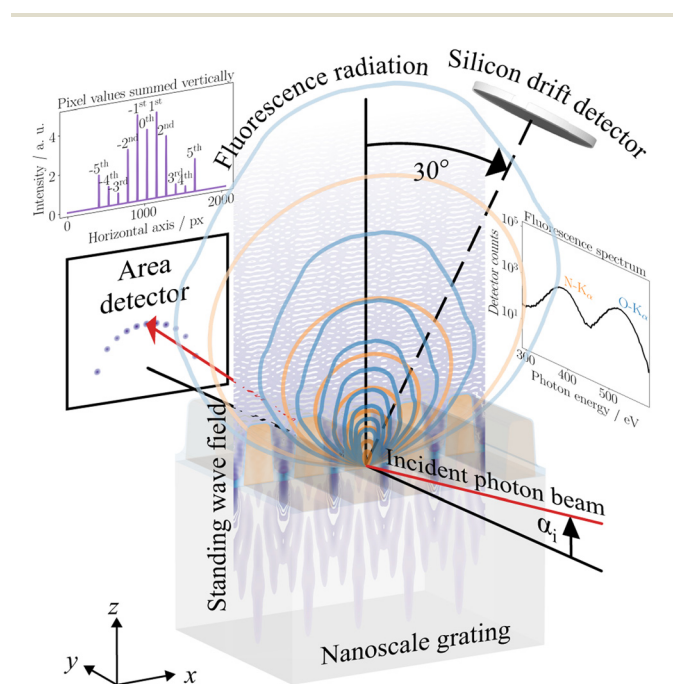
Pixel values summed vertically

Intensity / a. u.

4
2
0

-1st 1st
0th
-2nd 2nd
-5th 5th
-4th
-3rd
3rd 4th

0 1000 2000
Horizontal axis / px

Fluorescence radiation

Silicon drift detector

30°

Fluorescence spectrum

Detector counts

$10^5$
$10^3$
$10^1$

N-K$_\alpha$
O-K$_\alpha$

300 400 500
Photon energy / eV

Area detector

Standing wave field

Incident photon beam

$\alpha_i$

$z$
$y$
$x$

Nanoscale grating